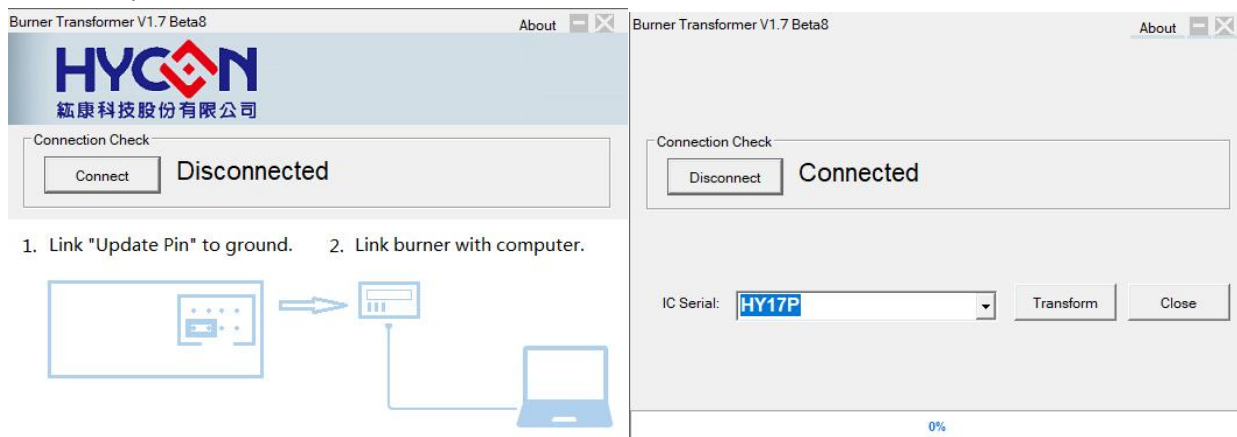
Burner Transformer V1.7 Beta8

About

HYCON
紘康科技股份有限公司

Connection Check

Connect

Disconnected

1. Link "Update Pin" to ground.

2. Link burner with computer.

Burner Transformer V1.7 Beta8

About

Connection Check

Disconnect

Connected

IC Serial:

HY17P

Transform

Close

0%